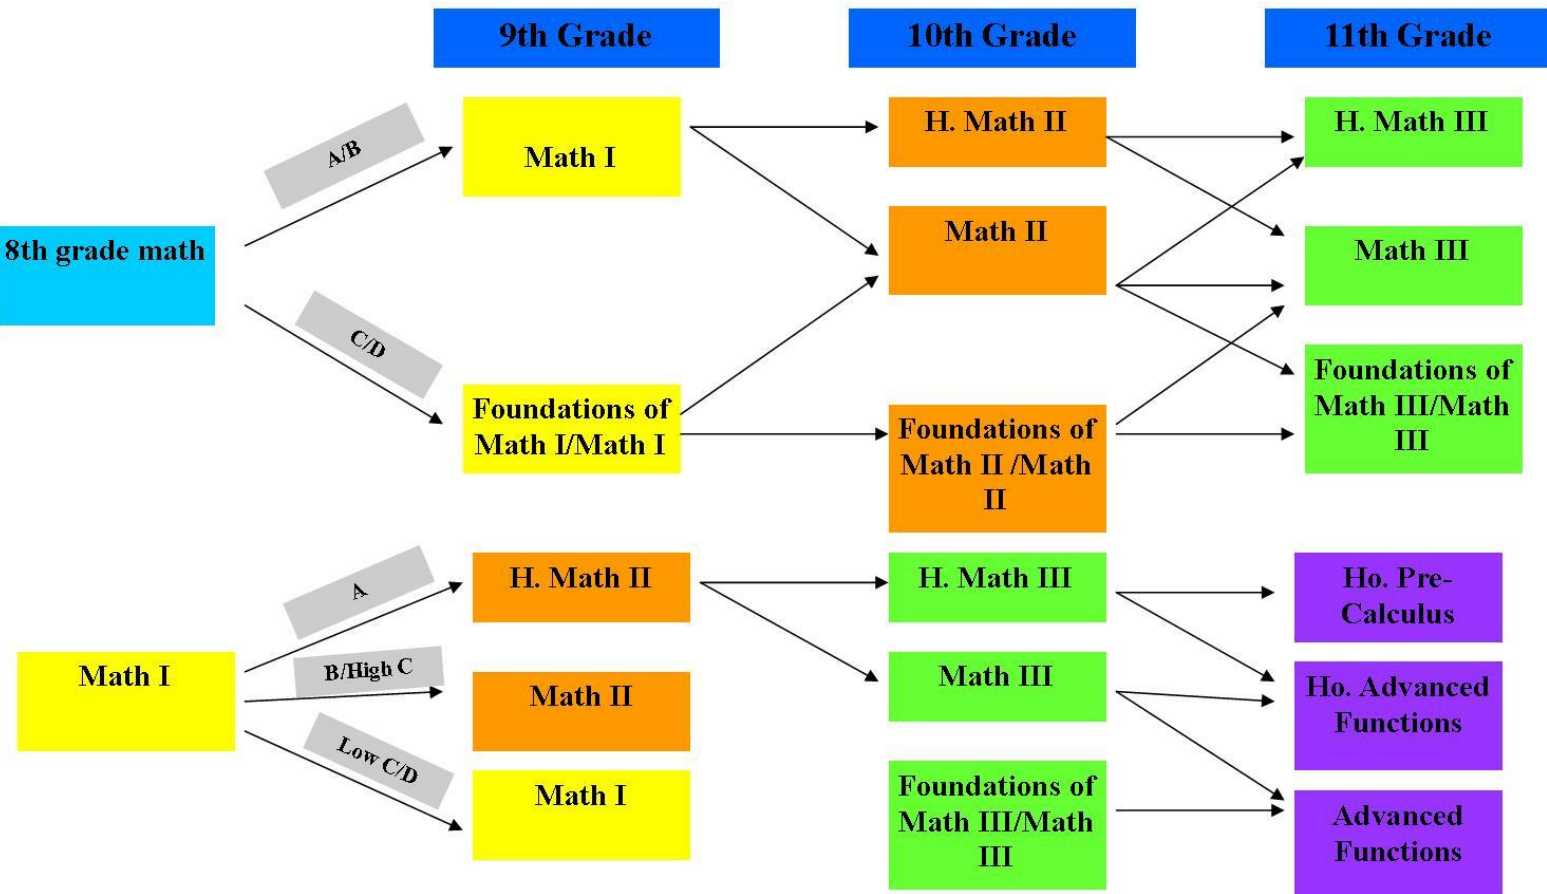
9th Grade

10th Grade

11th Grade

8th grade math

A/B

C/D

Math I

Foundations of Math I/Math I

H. Math II

Math II

Foundations of Math II /Math II

H. Math III

Math III

Foundations of Math III/Math III

Math I

A

B/High C

Low C/D

H. Math II

Math II

Math I

H. Math III

Math III

Foundations of Math III/Math III

Ho. Pre-Calculus

Ho. Advanced Functions

Advanced Functions